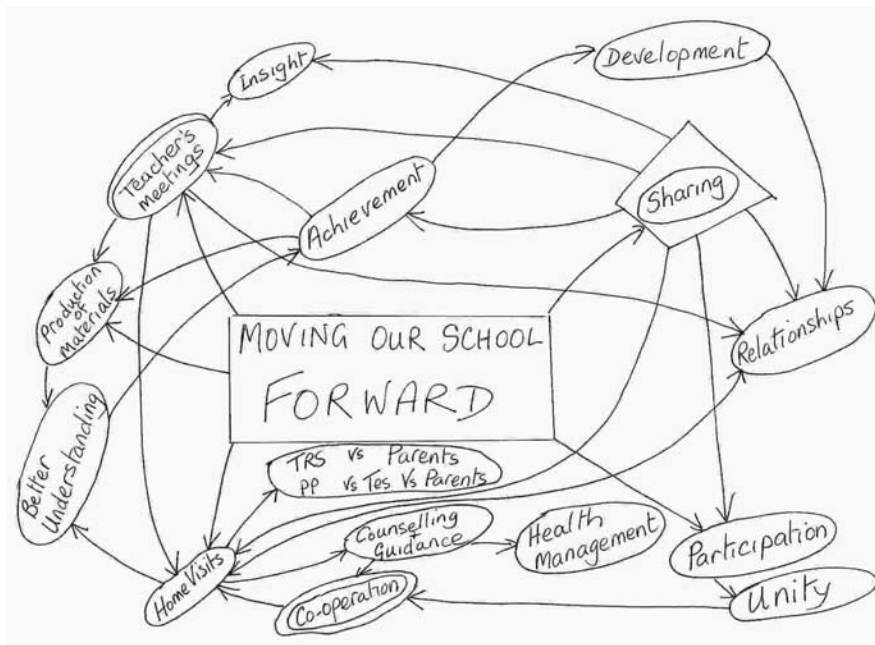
MOVING OUR SCHOOL FORWARD

Insight

Development

Teacher's meetings

Achievement

Sharing

Production of Materials

Relationships

Better Understanding

TRS Vs Parents
PP Vs Tes Vs Parents

Counselling Guidance

Health Management

Participation

Home Visits

Co-operation

Unity